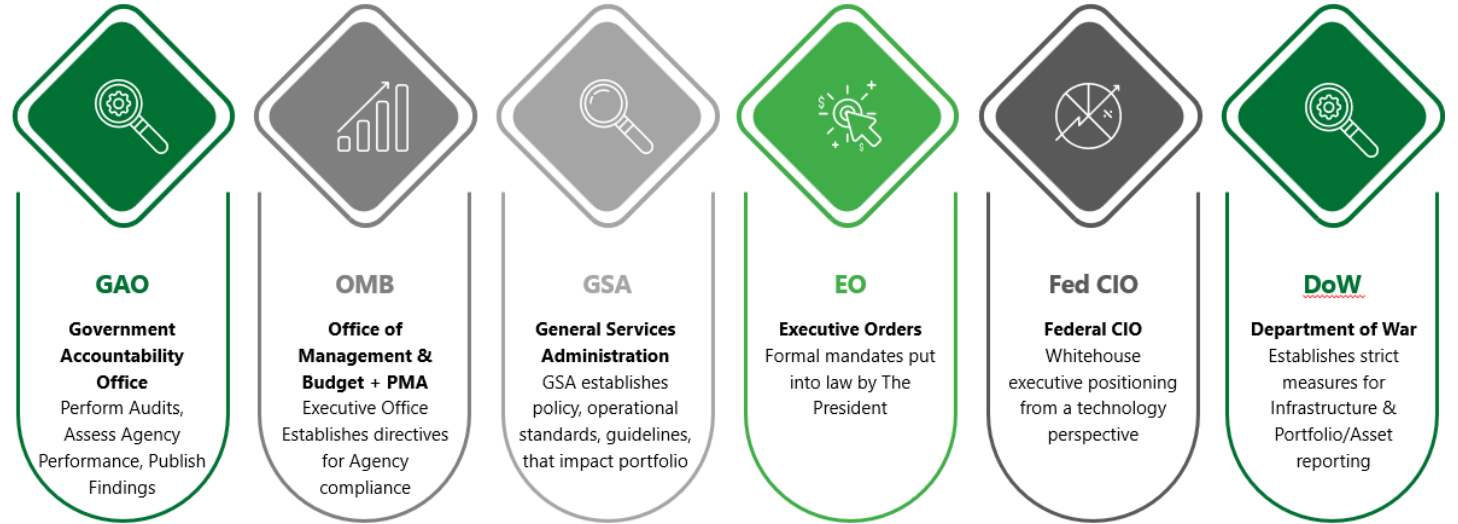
GAO
Government Accountability Office
Perform Audits, Assess Agency Performance, Publish Findings

OMB
Office of Management & Budget + PMA
Executive Office Establishes directives for Agency compliance

GSA
General Services Administration
GSA establishes policy, operational standards, guidelines, that impact portfolio

EO
Executive Orders
Formal mandates put into law by The President

Fed CIO
Federal CIO
Whitehouse executive positioning from a technology perspective

DoW
Department of War
Establishes strict measures for Infrastructure & Portfolio/Asset reporting